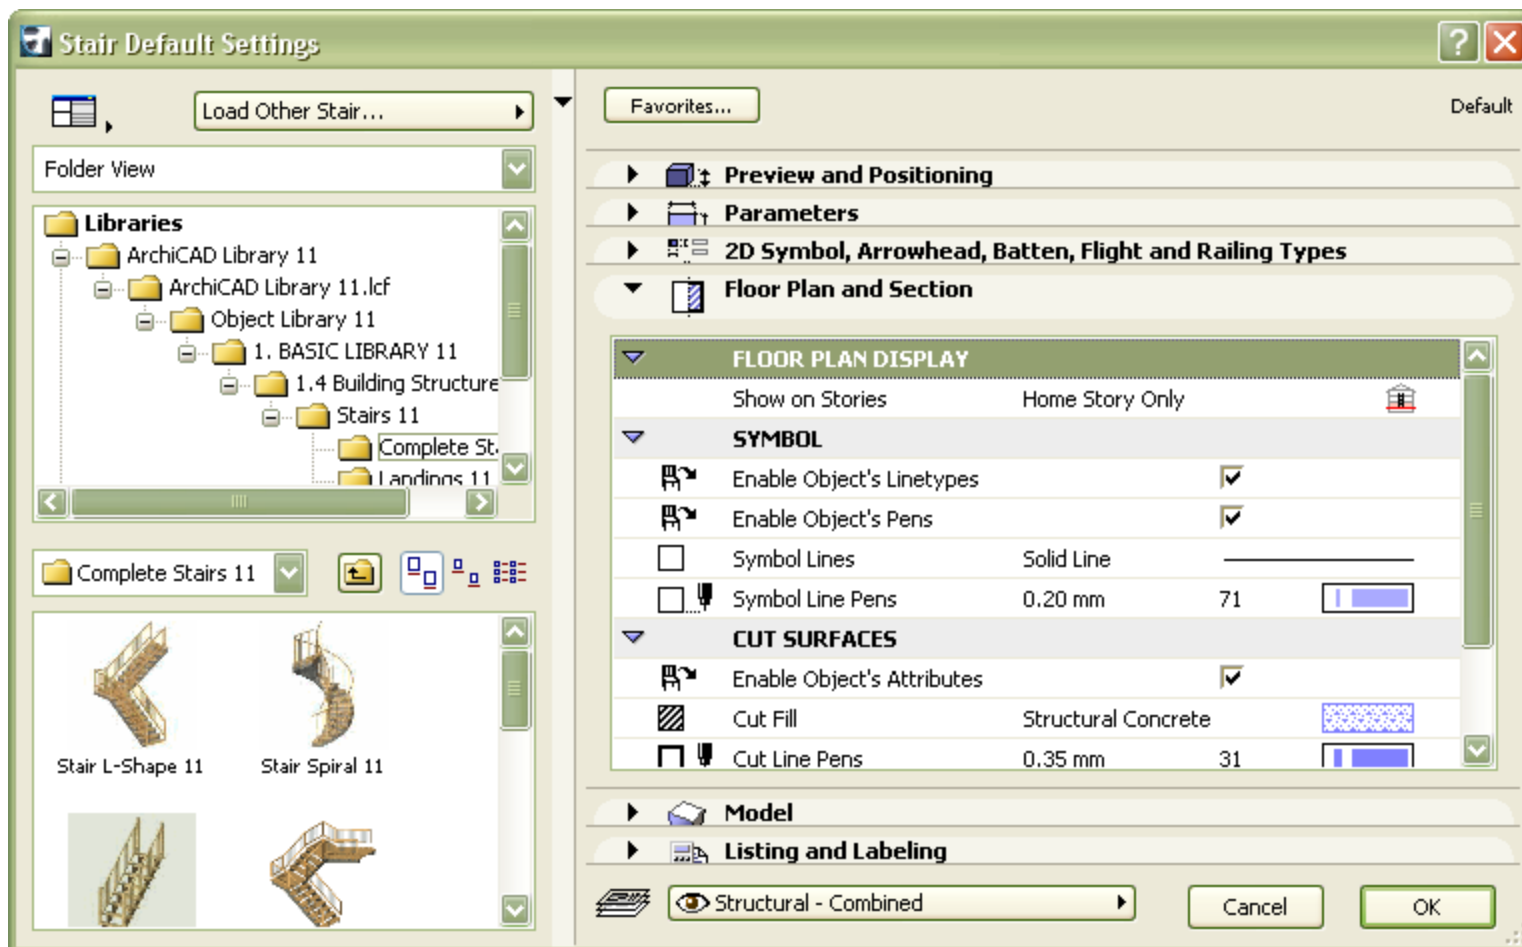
Stair Default Settings

Load Other Stair...

Folder View

Libraries
ArchiCAD Library 11
ArchiCAD Library 11.lcf
Object Library 11
1. BASIC LIBRARY 11
1.4 Building Structure
Stairs 11
Complete St
Landings 11

Complete Stairs 11

Stair L-Shape 11
Stair Spiral 11

Favorites...
Default

Preview and Positioning
Parameters
2D Symbol, Arrowhead, Batten, Flight and Railing Types
Floor Plan and Section

| | | | | |
|---|---|---|---|---|
| | FLOOR PLAN DISPLAY | | | |
| | Show on Stories | Home Story Only | | |
| | SYMBOL | | | |
| | Enable Object's Linetypes | | ✓ | |
| | Enable Object's Pens | | ✓ | |
| | Symbol Lines | Solid Line | | |
| | Symbol Line Pens | 0.20 mm | 71 | |
| | CUT SURFACES | | | |
| | Enable Object's Attributes | | ✓ | |
| | Cut Fill | Structural Concrete | | |
| | Cut Line Pens | 0.35 mm | 31 | |

Model
Listing and Labeling

Structural - Combined
Cancel
OK